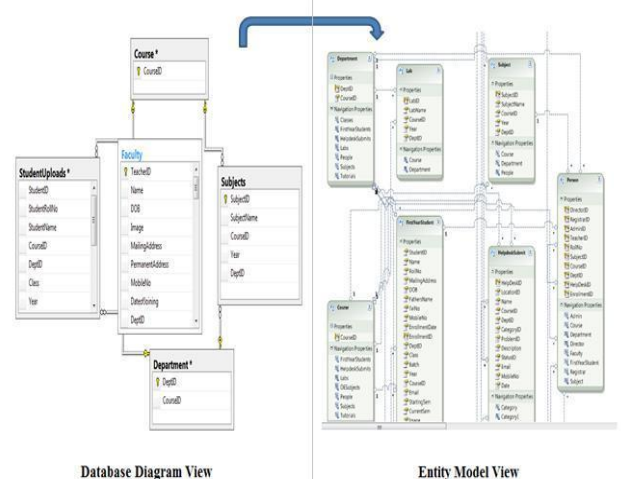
Course *
CourseID

Faculty
TeacherID
Name
DOB
Image
MailingAddress
PermanentAddress
MobileNo
DateofJoining
DeptID

StudentUploads *
StudentID
StudentRollNo
StudentName
CourseID
DeptID
Class
Year

Subjects
SubjectID
SubjectName
CourseID
Year
DeptID

Department *
DeptID
CourseID

Department
Properties
DeptID
CourseID
Navigation Properties
Classes
FirstYearStudents
HelpdeskSubmits
Labs
People
Subjects
Tutorials

Lab
Properties
LabID
LabName
CourseID
Year
DeptID
Navigation Properties
Course
Department

Subject
Properties
SubjectID
SubjectName
CourseID
Year
DeptID
Navigation Properties
Course
Department
People

FirstYearStudent
Properties
StudentID
Name
RollNo
MailingAddress
DOB
FathersName
Name
MobileNo
EnrollmentDate
EnrollmentID
DeptID
Class
Batch
Year
CourseID
Email
StartingSem
CurrentSem

HelpdeskSubmit
Properties
HelpDeskID
LocationID
Name
CourseID
DeptID
CategoryID
ProblemID
Description
StatusID
Email
MobileNo
Date
Navigation Properties
Category
CategoryU

Person
Properties
DirectorID
RegistrarID
AdminID
TeacherID
RollNo
SubjectID
CourseID
DeptID
EnrollmentID
HelpDeskID
Navigation Properties
Admin
Course
Department
Director
Faculty
FirstYearStudent
Registrar
Subject

Course
Properties
CourseID
Navigation Properties
FirstYearStudents
HelpdeskSubmits
Labs
OldSubjects
People
Subjects
Tutorials

Database Diagram View

Entity Model View